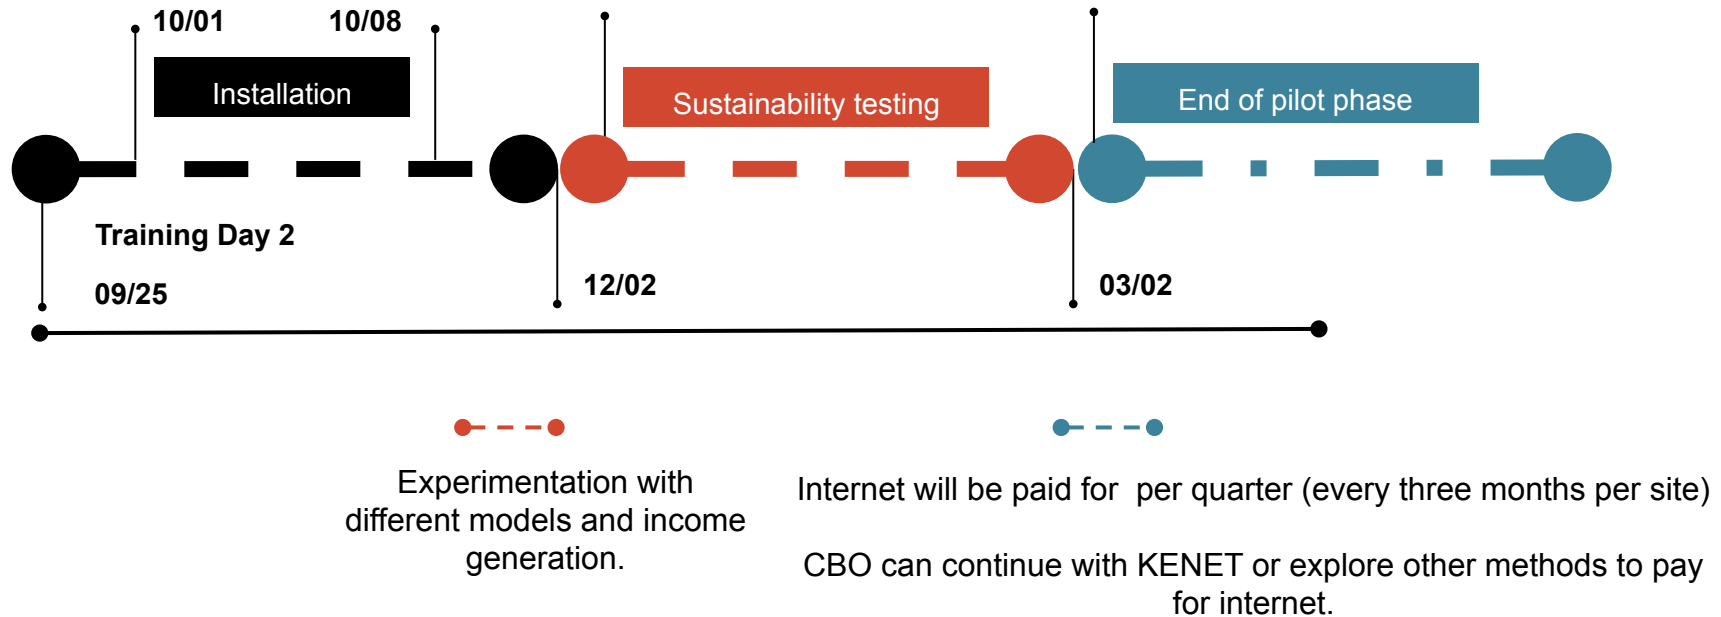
10/01

10/08

Installation

Sustainability testing

End of pilot phase

Training Day 2

09/25

12/02

03/02

Experimentation with different models and income generation.

Internet will be paid for  per quarter (every three months per site)

CBO can continue with KENET or explore other methods to pay for internet.